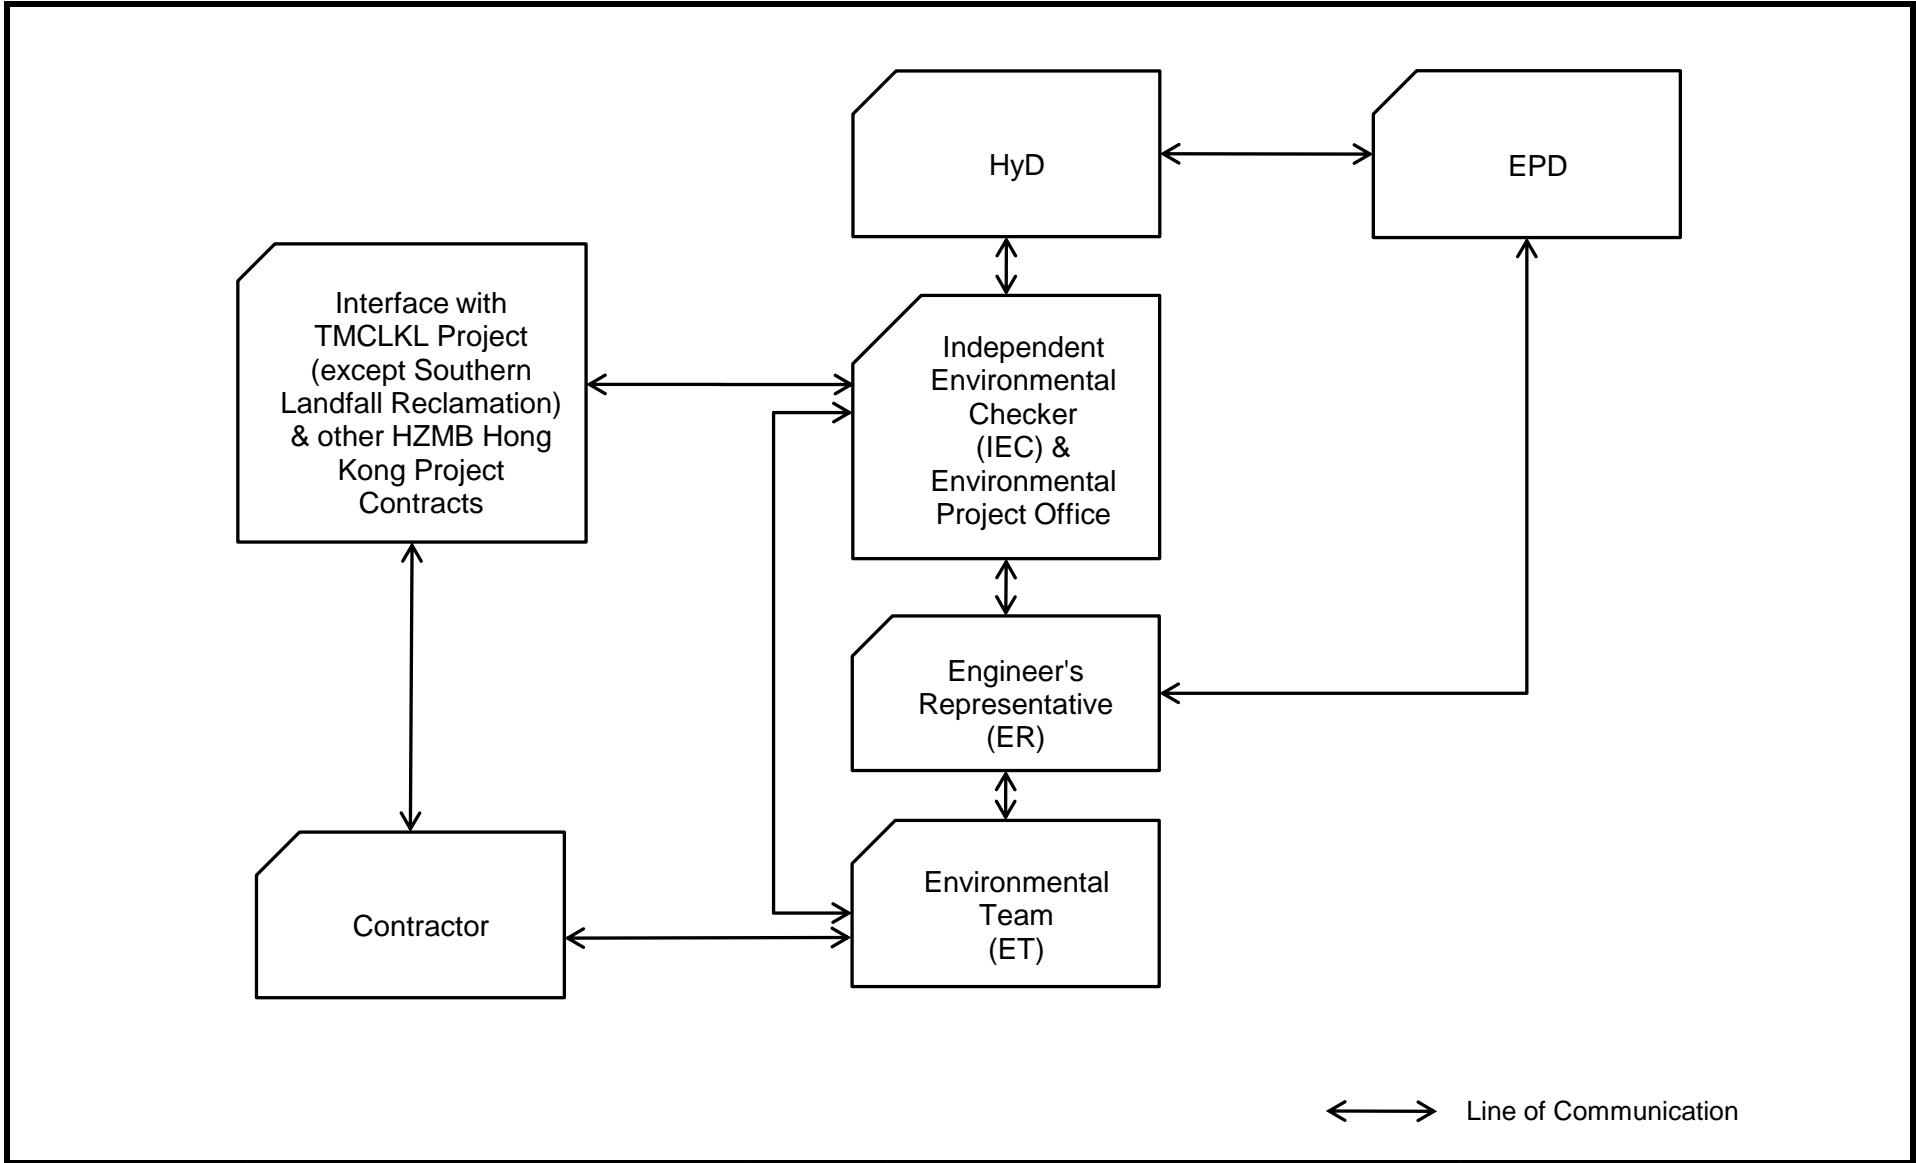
HyD

EPD

Interface with TMCLKL Project (except Southern Landfall Reclamation) & other HZMB Hong Kong Project Contracts

Independent Environmental Checker (IEC) & Environmental Project Office

Engineer's Representative (ER)

Contractor

Environmental Team (ET)

Line of Communication